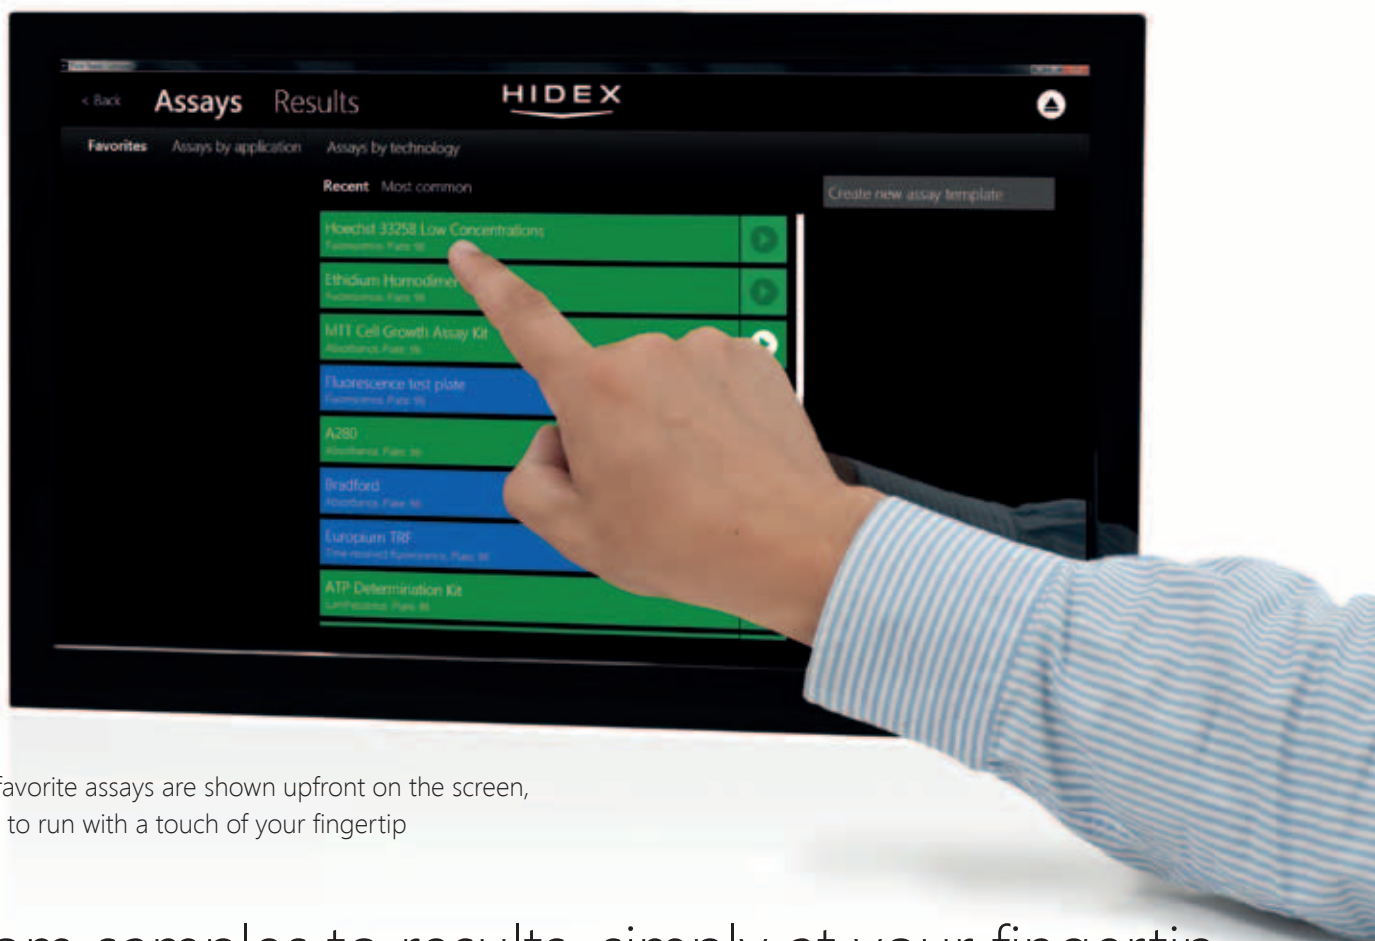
< Back Assays Results

HIDEX

Favorites Assays by application Assays by technology

Recent Most common

Create new assay template

Hoechst 33258 Low Concentrations
Fluorescence, Plate 96

Ethidium Homodimer
Fluorescence, Plate 96

MTT Cell Growth Assay Kit
Absorbance, Plate 96

Fluorescence test plate
Fluorescence, Plate 96

A280
Absorbance, Plate 96

Bradford
Absorbance, Plate 96

Europium TRF
Time resolved fluorescence, Plate 96

ATP Determination Kit
Luminescence, Plate 96

avorite assays are shown upfront on the screen, to run with a touch of your fingertip

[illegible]